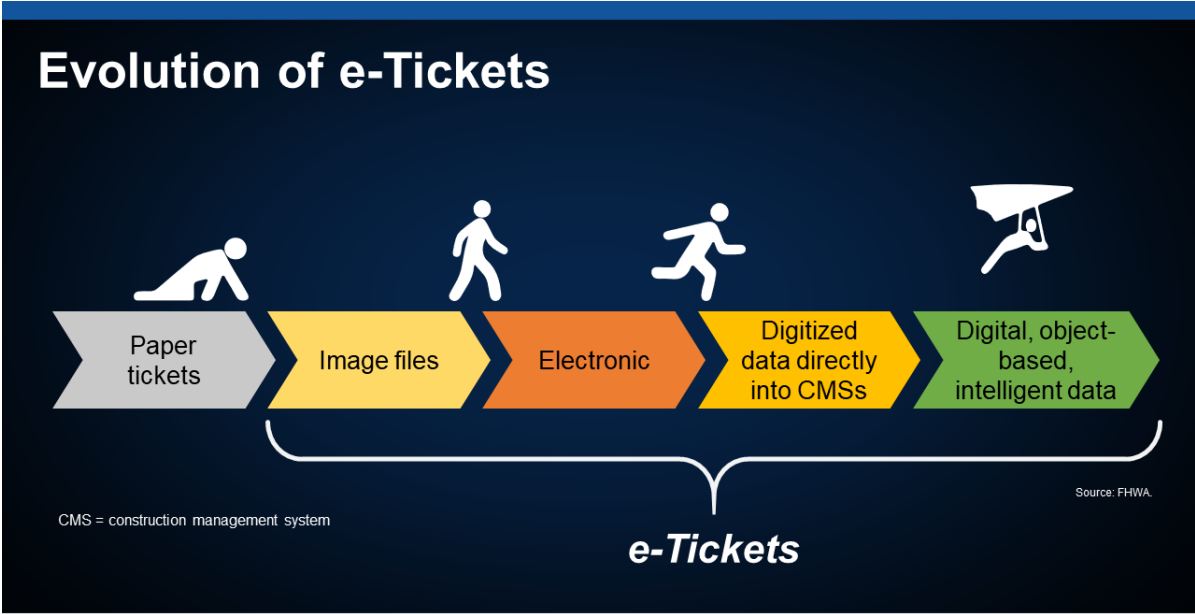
Evolution of e-Tickets

Paper tickets

Image files

Electronic

Digitized data directly into CMSs

Digital, object-based, intelligent data

Source: FHWA.

CMS = construction management system

e-Tickets